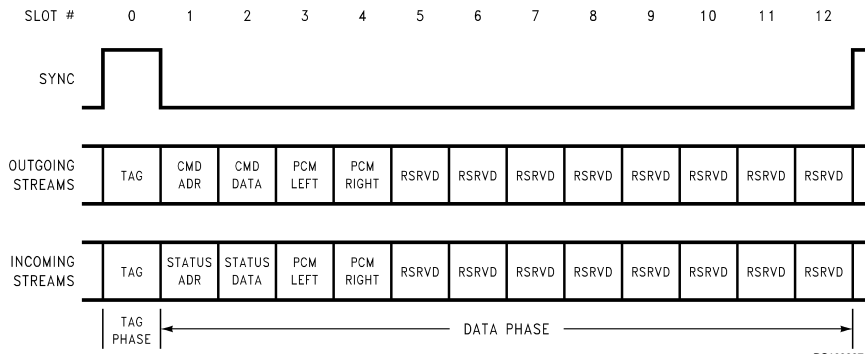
SLOT # 0 1 2 3 4 5 6 7 8 9 10 11 12

SYNC

| OUTGOING STREAMS | TAG | CMD ADR | CMD DATA | PCM LEFT | PCM RIGHT | RSRVD | RSRVD | RSRVD | RSRVD | RSRVD | RSRVD | RSRVD | RSRVD |
|---|---|---|---|---|---|---|---|---|---|---|---|---|---|
| INCOMING STREAMS | TAG | STATUS ADR | STATUS DATA | PCM LEFT | PCM RIGHT | RSRVD | RSRVD | RSRVD | RSRVD | RSRVD | RSRVD | RSRVD | RSRVD |

TAG PHASE

DATA PHASE

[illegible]